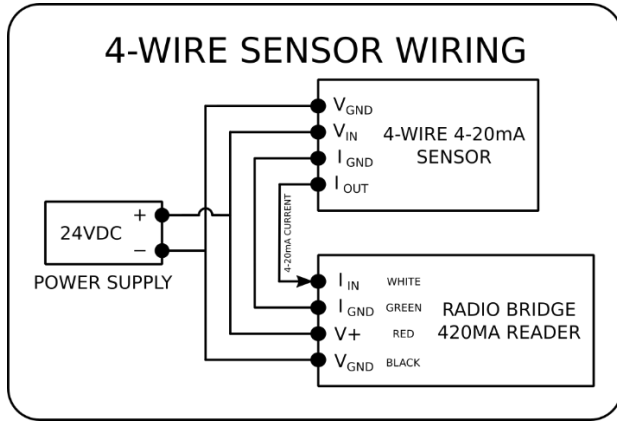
4-WIRE SENSOR WIRING

$V_{GND}$
$V_{IN}$
$I_{GND}$
$I_{OUT}$

4-WIRE 4-20mA SENSOR

24VDC
+
−
POWER SUPPLY

4-20mA CURRENT

$I_{IN}$ WHITE
$I_{GND}$ GREEN
V+ RED
$V_{GND}$ BLACK

RADIO BRIDGE 420MA READER